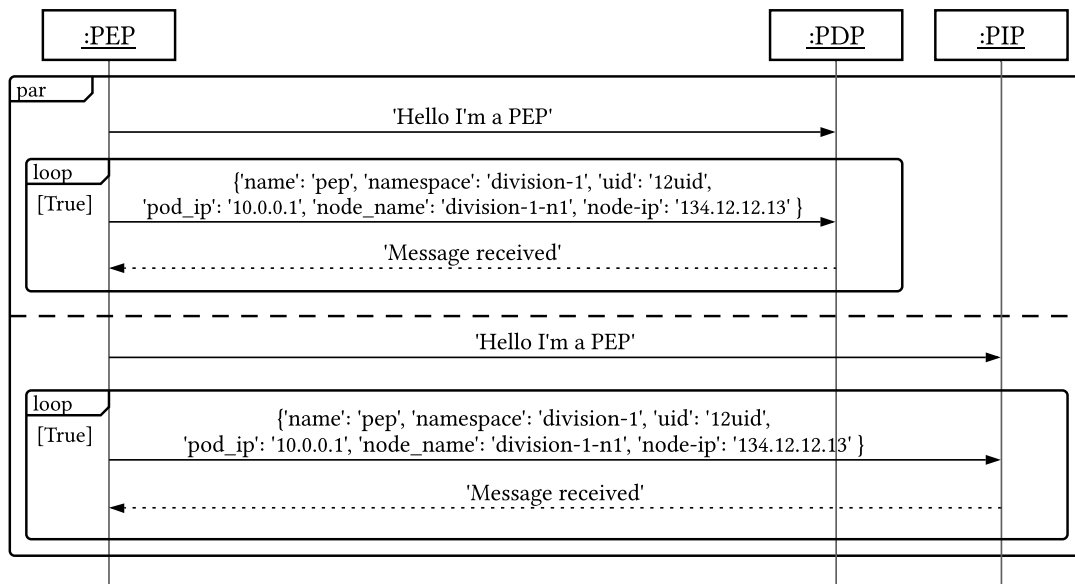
:PEP

:PDP

:PIP

par

'Hello I'm a PEP'

loop

[True]

{'name': 'pep', 'namespace': 'division-1', 'uid': '12uid', 'pod_ip': '10.0.0.1', 'node_name': 'division-1-n1', 'node-ip': '134.12.12.13' }

'Message received'

'Hello I'm a PEP'

loop

[True]

{'name': 'pep', 'namespace': 'division-1', 'uid': '12uid', 'pod_ip': '10.0.0.1', 'node_name': 'division-1-n1', 'node-ip': '134.12.12.13' }

'Message received'